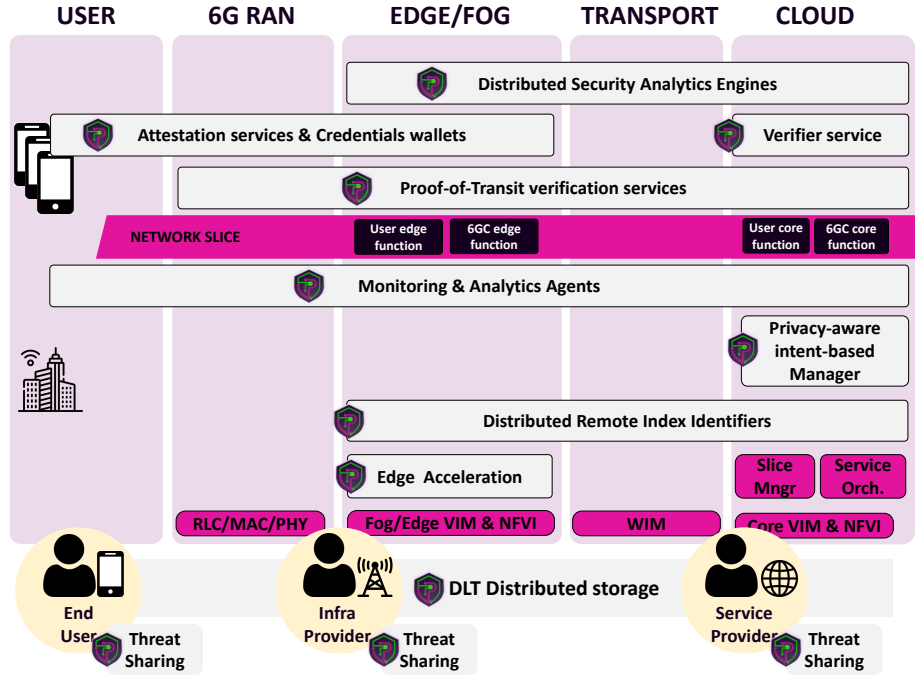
USER

6G RAN

EDGE/FOG

TRANSPORT

CLOUD

Distributed Security Analytics Engines

Attestation services & Credentials wallets

Verifier service

Proof-of-Transit verification services

NETWORK SLICE

User edge function

6GC edge function

User core function

6GC core function

Monitoring & Analytics Agents

Privacy-aware intent-based Manager

Distributed Remote Index Identifiers

Edge Acceleration

Slice Mngr

Service Orch.

RLC/MAC/PHY

Fog/Edge VIM & NFVI

WIM

Core VIM & NFVI

DLT Distributed storage

End User

Threat Sharing

Infra Provider

Threat Sharing

Service Provider

Threat Sharing